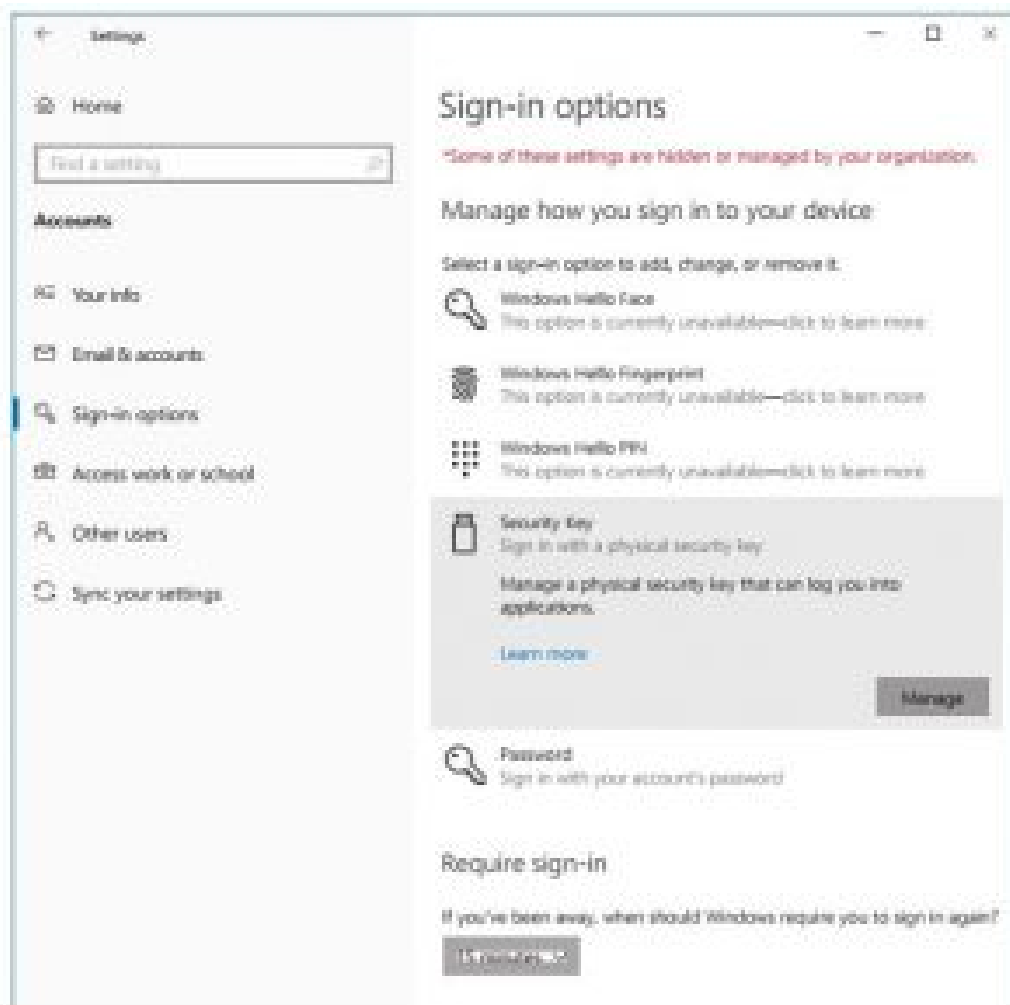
Settings

Home

Find a setting

Accounts

Your info

Email & accounts

Sign-in options

Access work or school

Other users

Sync your settings

Sign-in options

*Some of these settings are hidden or managed by your organization.

Manage how you sign in to your device

Select a sign-in option to add, change, or remove it.

Windows Hello Face
This option is currently unavailable—click to learn more

Windows Hello Fingerprint
This option is currently unavailable—click to learn more

Windows Hello PIN
This option is currently unavailable—click to learn more

Security Key
Sign in with a physical security key

Manage a physical security key that can log you into applications.

Learn more

Manage

Password
Sign in with your account's password

Require sign-in

If you've been away, when should Windows require you to sign in again?

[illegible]